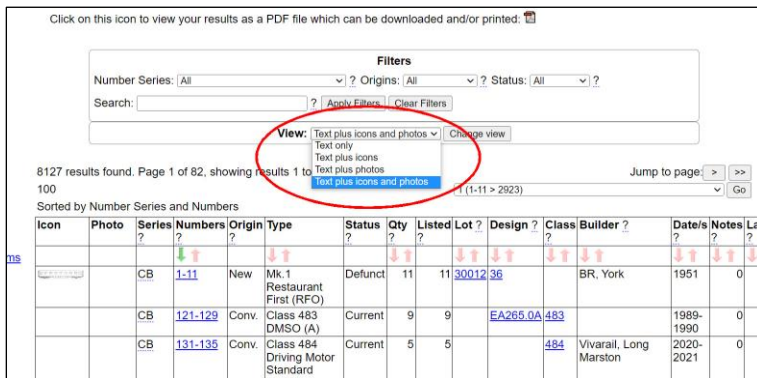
Click on this icon to view your results as a PDF file which can be downloaded and/or printed:

Filters

Number Series: All ? Origins: All ? Status: All ?

Search: ? Apply Filters Clear Filters

View: Text plus icons and photos Change view

Text only
Text plus icons
Text plus photos
Text plus icons and photos

8127 results found. Page 1 of 82, showing results 1 to 100

Jump to page: > >>

1 (1-11 > 2923) Go

Sorted by Number Series and Numbers

ms

| Icon | Photo | Series ? | Numbers ? | Origin ? | Type | Status ? | Qty ? | Listed ? | Lot ? | Design ? | Class ? | Builder ? | Date/s ? | Notes ? | La |
|---|---|---|---|---|---|---|---|---|---|---|---|---|---|---|---|
| | | CB | 1-11 | New | Mk.1 Restaurant First (RFO) | Defunct | 11 | 11 | 30012 | 36 | | BR, York | 1951 | 0 | |
| | | CB | 121-129 | Conv. | Class 483 DMSO (A) | Current | 9 | 9 | | EA265.0A | 483 | | 1989-1990 | 0 | |
| | | CB | 131-135 | Conv. | Class 484 Driving Motor Standard | Current | 5 | 5 | | | 484 | Vivarail, Long Marston | 2020-2021 | 0 | |